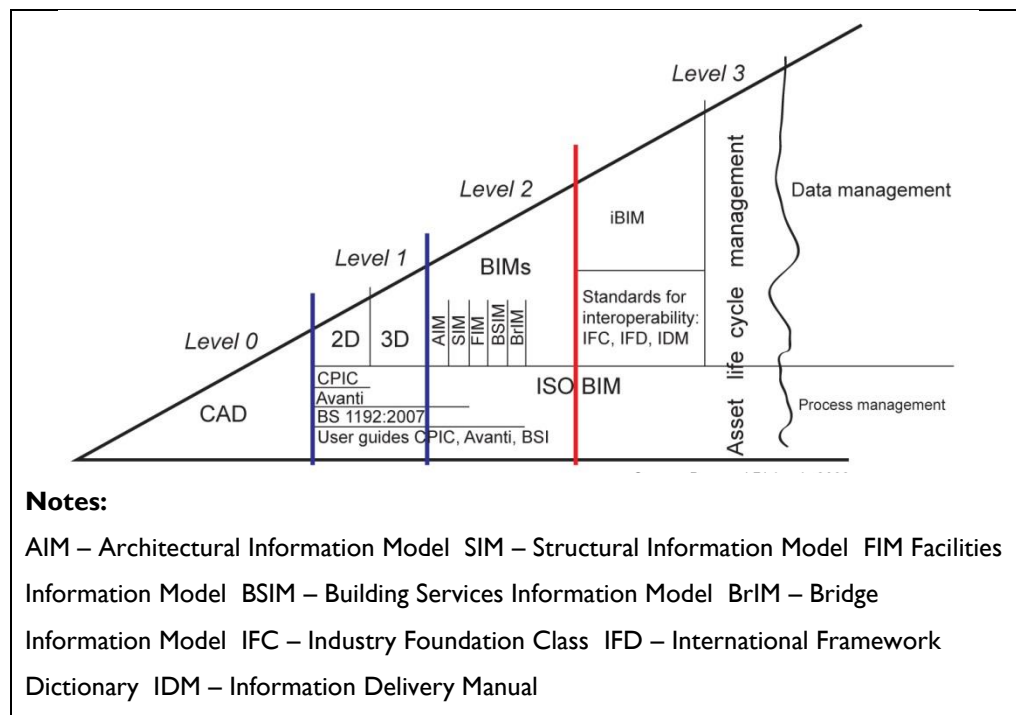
Level 3

Level 2

Level 1

Level 0

CAD

2D

3D

BIMs

AIM

SIM

FIM

BSIM

BrIM

iBIM

Standards for interoperability: IFC, IFD, IDM

Asset life cycle management

Data management

Process management

CPIC

Avanti

BS 1192:2007

User guides CPIC, Avanti, BSI

ISO BIM

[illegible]

**Notes:**

AIM – Architectural Information Model SIM – Structural Information Model FIM Facilities Information Model BSIM – Building Services Information Model BrIM – Bridge Information Model IFC – Industry Foundation Class IFD – International Framework Dictionary IDM – Information Delivery Manual